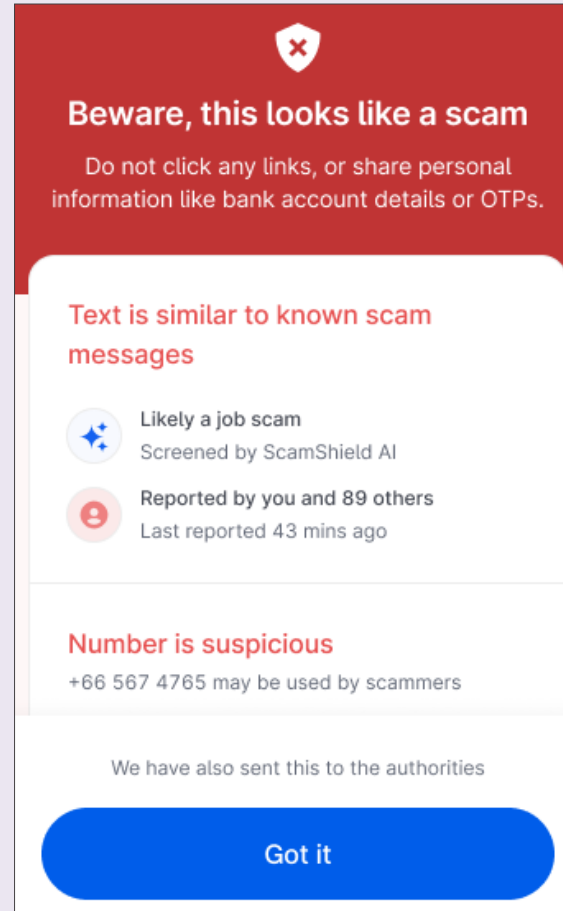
Beware, this looks like a scam

Do not click any links, or share personal information like bank account details or OTPs.

Text is similar to known scam messages

Likely a job scam
Screened by ScamShield AI

Reported by you and 89 others
Last reported 43 mins ago

Number is suspicious
+66 567 4765 may be used by scammers

We have also sent this to the authorities

Got it